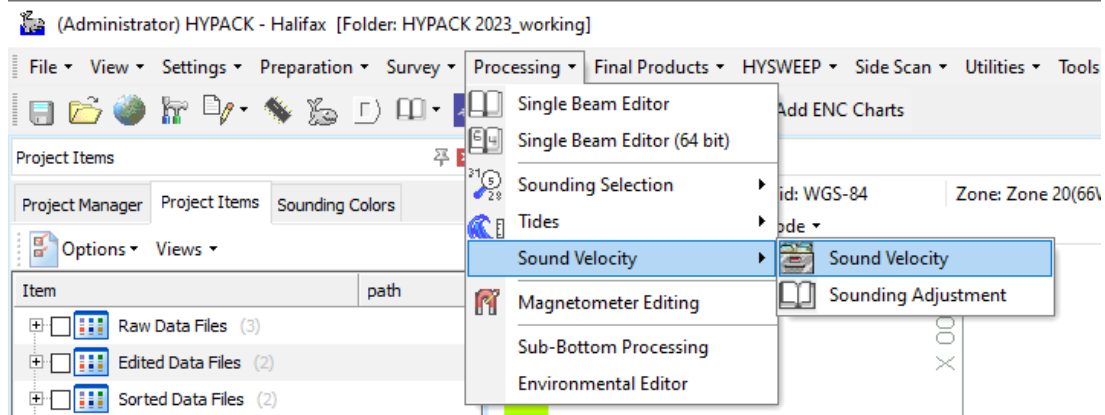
(Administrator) HYPACK - Halifax [Folder: HYPACK 2023_working]

File ▾ View ▾ Settings ▾ Preparation ▾ Survey ▾ Processing ▾ Final Products ▾ HYSWEEP ▾ Side Scan ▾ Utilities ▾ Tools

Add ENC Charts

Project Items

Project Manager | Project Items | Sounding Colors

Options ▾ Views ▾

| Item | path |
|---|---|
| Raw Data Files (3) | |
| Edited Data Files (2) | |
| Sorted Data Files (2) | |

id: WGS-84

Zone: Zone 20(66V

ode ▾

Single Beam Editor
Single Beam Editor (64 bit)
Sounding Selection
Tides
Sound Velocity
Magnetometer Editing
Sub-Bottom Processing
Environmental Editor

Sound Velocity
Sounding Adjustment